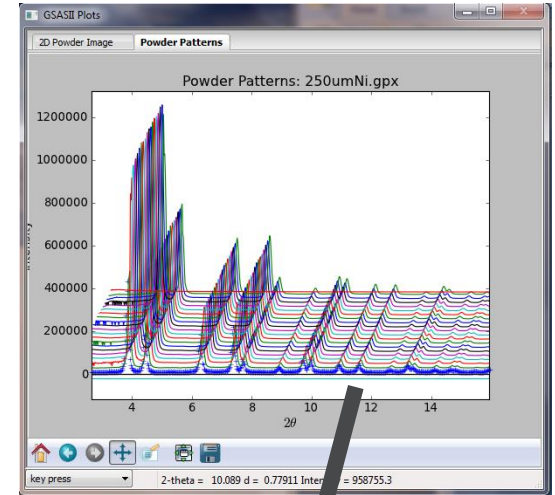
GSASII Plots

2D Powder Image

Powder Patterns

Powder Patterns: 250umNi.gpx

1200000

1000000

800000

600000

400000

200000

0

Intensity

4

6

8

10

12

14

$2\theta$

key press

2-theta = 10.089 d = 0.77911 Inten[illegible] = 958755.3